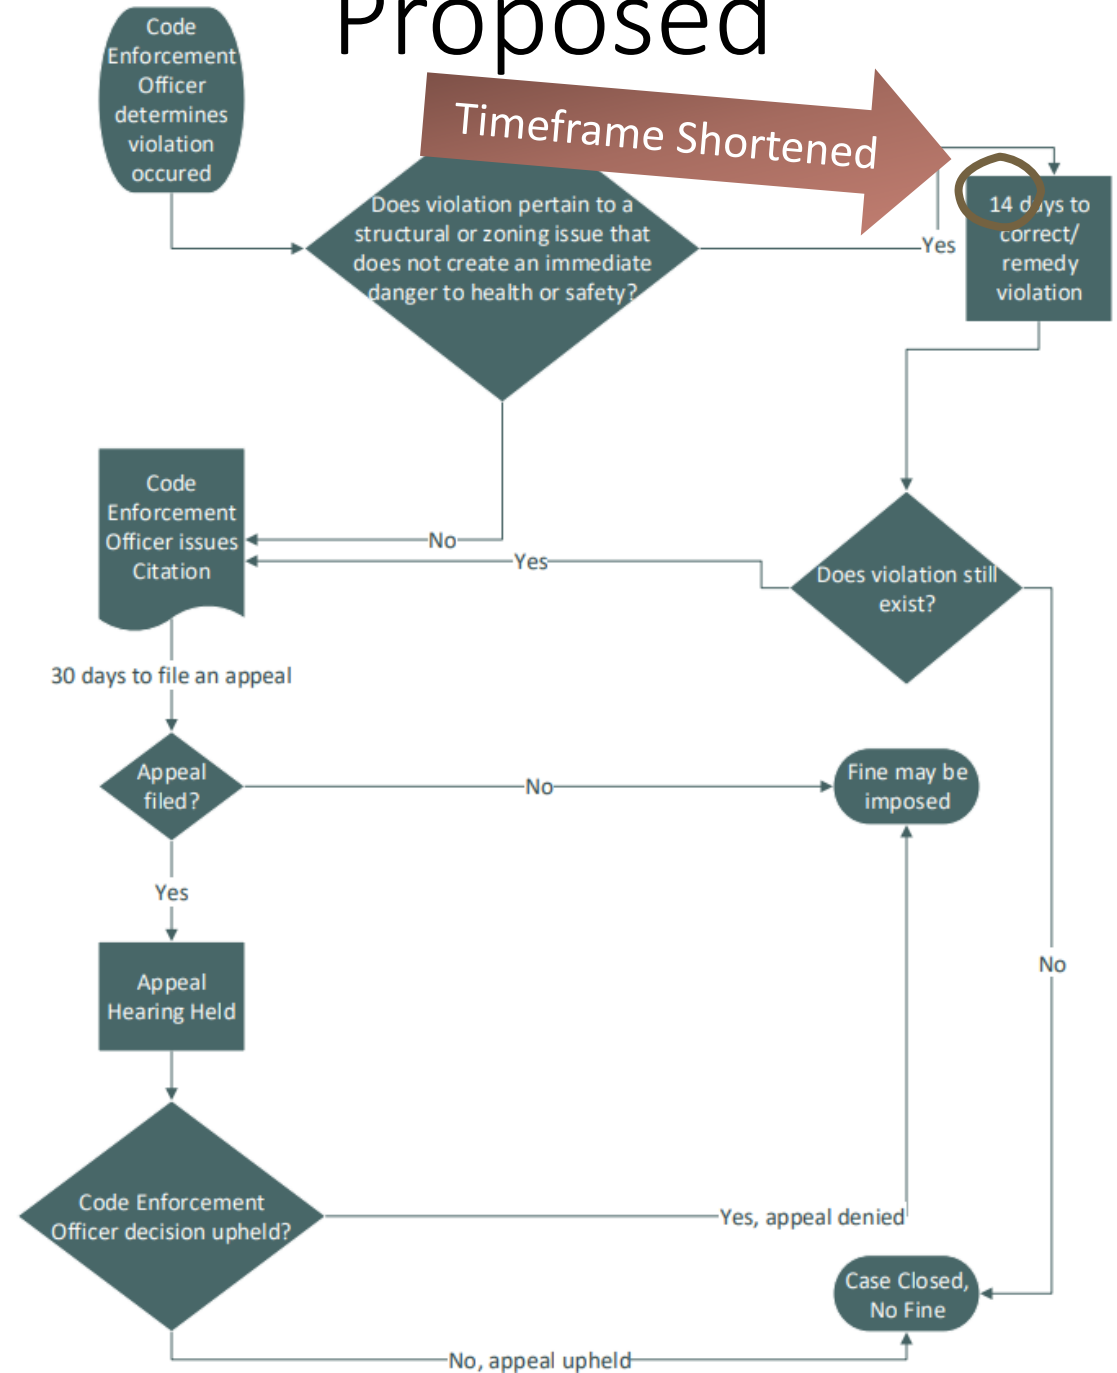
Proposed

Code Enforcement Officer determines violation occured

Timeframe Shortened

Does violation pertain to a structural or zoning issue that does not create an immediate danger to health or safety?

Yes

14 days to correct/ remedy violation

Code Enforcement Officer issues Citation

No

Yes

Does violation still exist?

30 days to file an appeal

Appeal filed?

No

Fine may be imposed

Yes

No

Appeal Hearing Held

Code Enforcement Officer decision upheld?

Yes, appeal denied

Case Closed, No Fine

No, appeal upheld